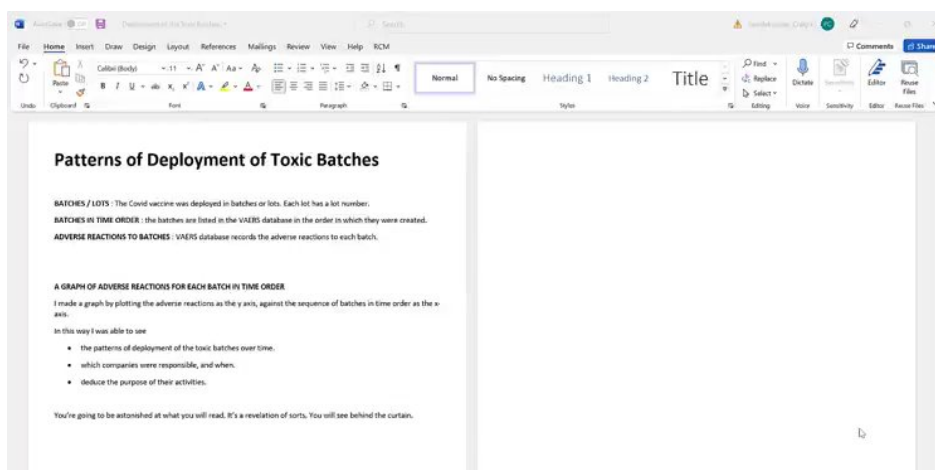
AutoSave Deployment of the Toxic Batches Search

File Home Insert Draw Design Layout References Mailings Review View Help RCM

Comments Share

Paste Calibri (Body) 11 Normal No Spacing Heading 1 Heading 2 Title Find Replace Select Dictate Sensitivity Editor Reuse Files

Undo Clipboard Font Paragraph Styles Editing Voice Sensitivity Editor Reuse Files

Patterns of Deployment of Toxic Batches

BATCHES / LOTS : The Covid vaccine was deployed in batches or lots. Each lot has a lot number.

BATCHES IN TIME ORDER : the batches are listed in the VAERS database in the order in which they were created.

ADVERSE REACTIONS TO BATCHES : VAERS database records the adverse reactions to each batch.

A GRAPH OF ADVERSE REACTIONS FOR EACH BATCH IN TIME ORDER

I made a graph by plotting the adverse reactions as the y axis, against the sequence of batches in time order as the x-axis.

In this way I was able to see

- the patterns of deployment of the toxic batches over time.
- which companies were responsible, and when.
- deduce the purpose of their activities.

You're going to be astonished at what you will read. It's a revelation of sorts. You will see behind the curtain.